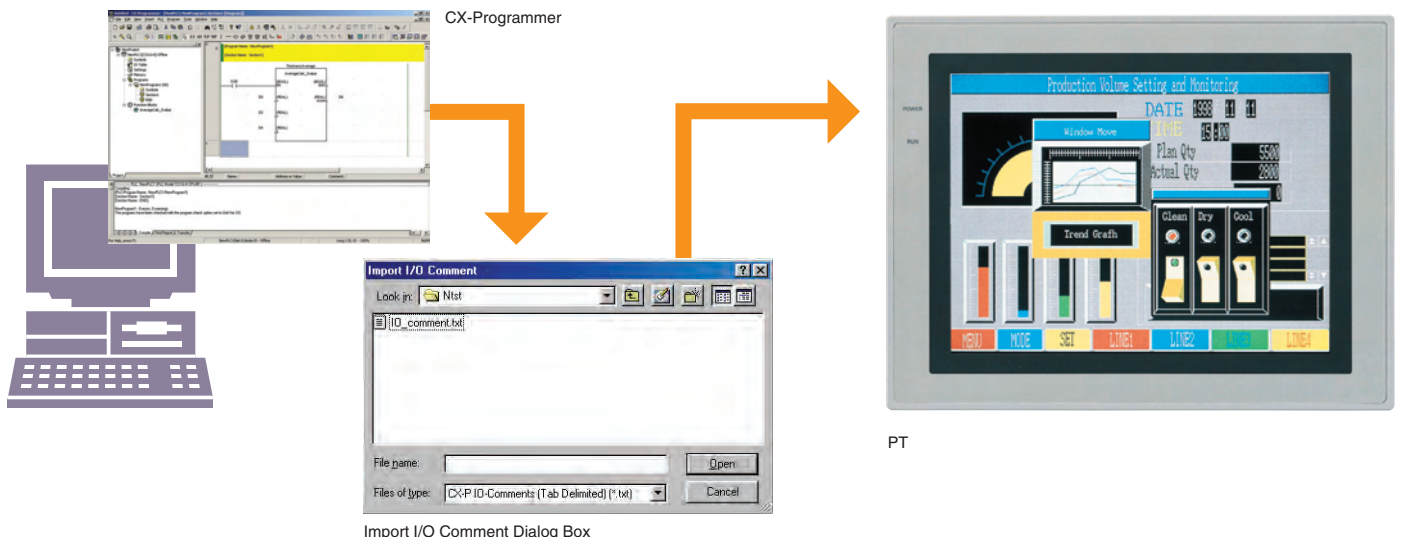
CX-Programmer

Import I/O Comment

Look in: Ntst

IO_comment.txt

File name:

Open

Files of type: CX-P IO-Comments (Tab Delimited) (*.txt)

Cancel

Import I/O Comment Dialog Box

POWER

RUN

Production Volume Setting and Monitoring

DATE 1998 11 11

TIME 15:00

Window Move

Plan Qty 5500

Actual Qty 2800

Trend Grafh

Clean Dry Cool

MENU MODE SET LINE1 LINE2 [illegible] LINE4

PT